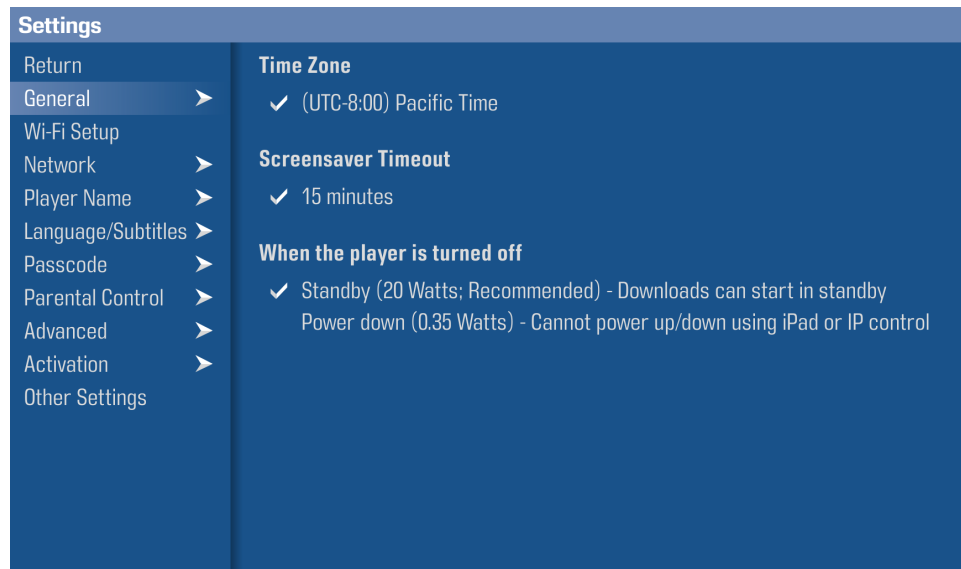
Settings

Return
General
Wi-Fi Setup
Network
Player Name
Language/Subtitles
Passcode
Parental Control
Advanced
Activation
Other Settings

Time Zone
✔ (UTC-8:00) Pacific Time

Screensaver Timeout
✔ 15 minutes

When the player is turned off
✔ Standby (20 Watts; Recommended) - Downloads can start in standby
Power down (0.35 Watts) - Cannot power up/down using iPad or IP control